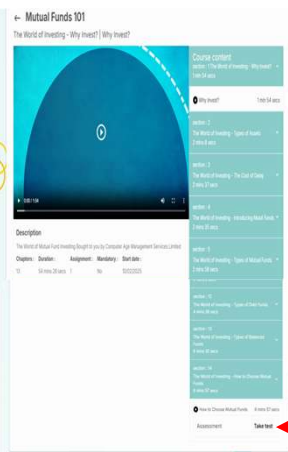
← Mutual Funds 101

The World of Investing - Why Invest? | Why Invest?

0:00 / 1:54

Course content

section : 1 The World of Investing - Why Invest? 1 min 54 secs

Why Invest? 1 min 54 secs

section : 2 The World of Investing - Types of Assets 2 mins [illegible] secs

section : 3 The World of Investing - The Cost of Delay 2 mins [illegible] secs

section : 4 The World of Investing - Introducing Mutual Funds 3 mins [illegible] secs

section : 5 The World of Investing - Types of Mutual Funds 3 mins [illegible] secs

section : 12 The World of Investing - Types of Debt Funds 4 mins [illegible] secs

section : 13 The World of Investing - Types of Balanced Funds 4 mins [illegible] secs

section : 14 The World of Investing - How to Choose Mutual Funds 4 mins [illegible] secs

How to Choose Mutual Funds 4 mins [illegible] secs

Assessment Take test

Description

The World of Mutual Fund Investing Bought to you by Computer Age Management Services Limited

| Chapters : | Duration : | Assignment : | Mandatory : | Start date : |
|---|---|---|---|---|
| 13 | 54 mins 28 secs | 1 | No | 10/03/2025 |